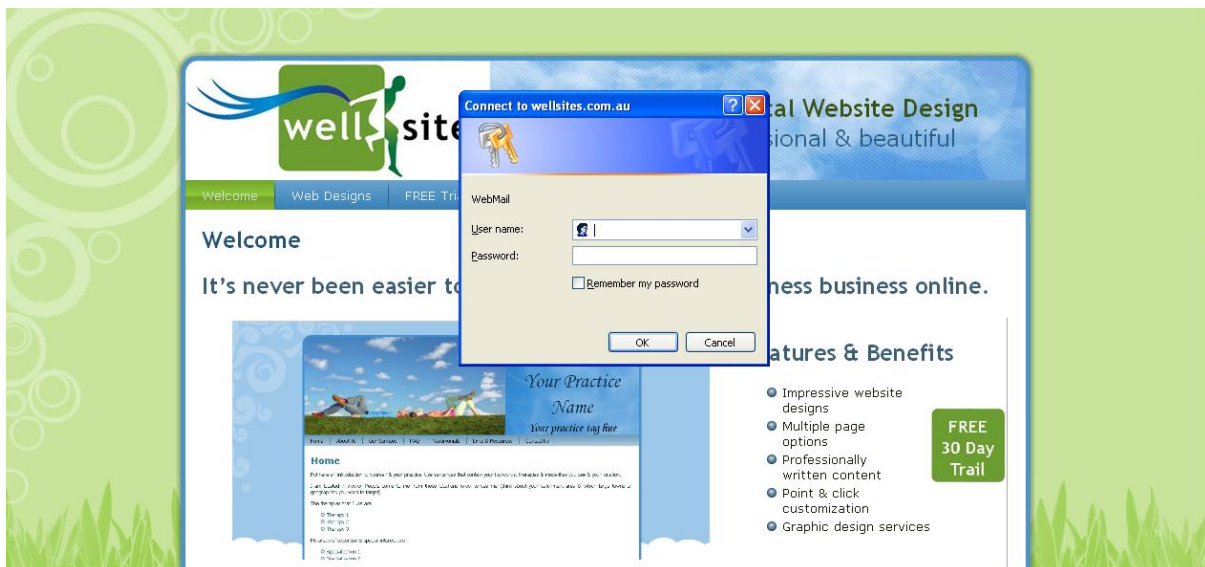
well sit

Connect to wellsites.com.au

tal Website Design
sional & beautiful

Welcome | Web Designs | FREE Tri

WebMail

User name:
Password:

Remember my password

OK | Cancel

Welcome

It's never been easier to

ness business online.

Your Practice Name
Your practice tag line

Home

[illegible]

atures & Benefits

Impressive website designs
Multiple page options
Professionally written content
Point & click customization
Graphic design services

FREE 30 Day Trail